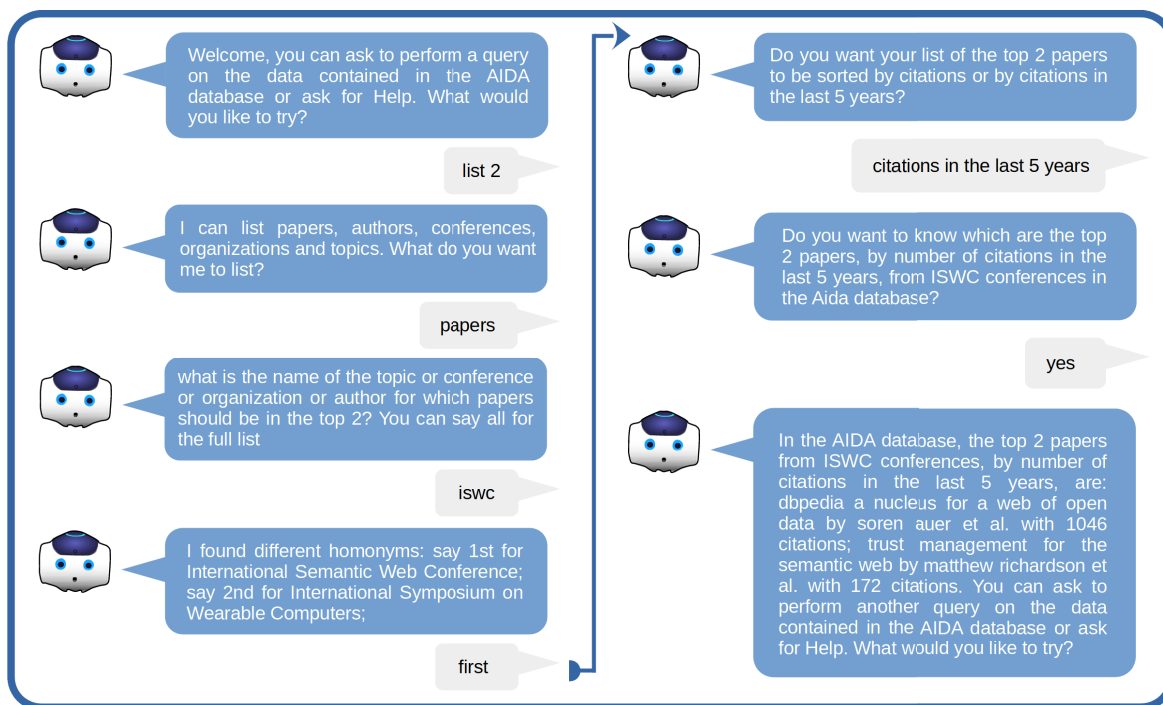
Welcome, you can ask to perform a query on the data contained in the AIDA database or ask for Help. What would you like to try?

list 2

I can list papers, authors, conferences, organizations and topics. What do you want me to list?

papers

what is the name of the topic or conference or organization or author for which papers should be in the top 2? You can say all for the full list

iswc

I found different homonyms: say 1st for International Semantic Web Conference; say 2nd for International Symposium on Wearable Computers;

first

Do you want your list of the top 2 papers to be sorted by citations or by citations in the last 5 years?

citations in the last 5 years

Do you want to know which are the top 2 papers, by number of citations in the last 5 years, from ISWC conferences in the Aida database?

yes

In the AIDA database, the top 2 papers from ISWC conferences, by number of citations in the last 5 years, are: dbpedia a nucleus for a web of open data by soren auer et al. with 1046 citations; trust management for the semantic web by matthew richardson et al. with 172 citations. You can ask to perform another query on the data contained in the AIDA database or ask for Help. What would you like to try?